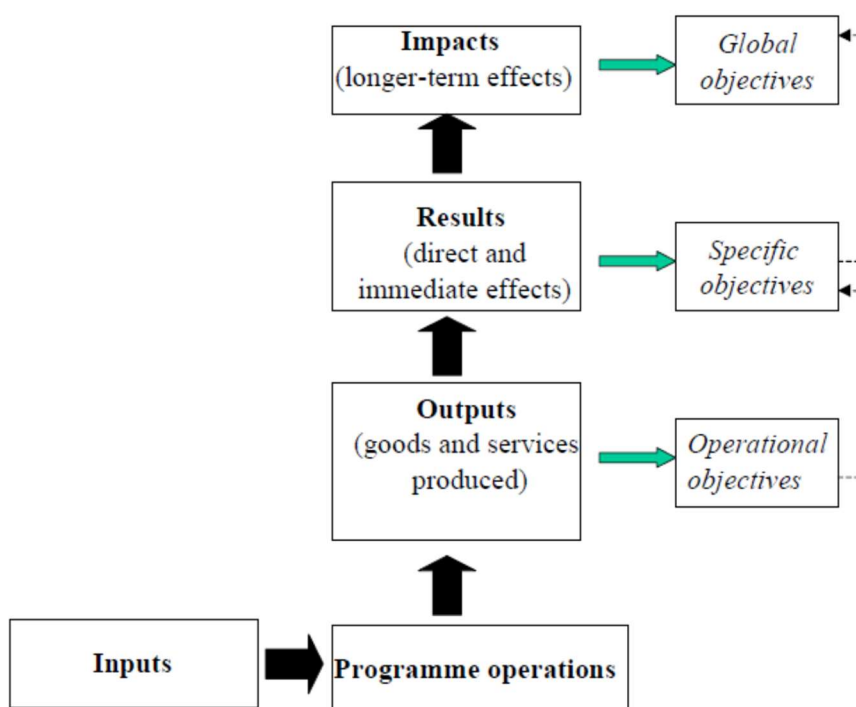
Impacts
(longer-term effects)

Global objectives

Results
(direct and immediate effects)

Specific objectives

Outputs
(goods and services produced)

Operational objectives

Inputs

Programme operations